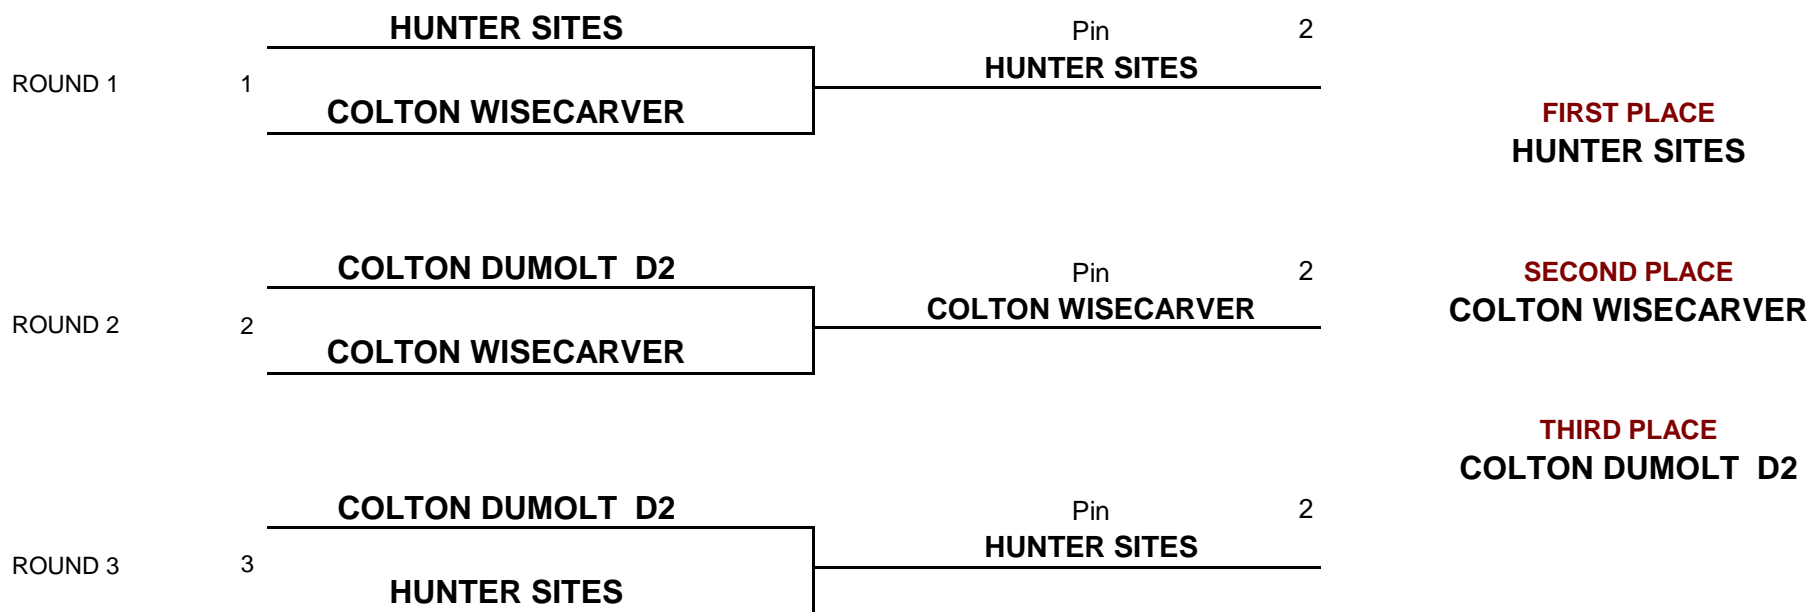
HUNTER SITES

Pin 2

HUNTER SITES

ROUND 1 1

COLTON WISECARVER

FIRST PLACE
HUNTER SITES

COLTON DUMOLT D2

Pin 2

COLTON WISECARVER

SECOND PLACE
COLTON WISECARVER

ROUND 2 2

COLTON WISECARVER

THIRD PLACE
COLTON DUMOLT D2

COLTON DUMOLT D2

Pin 2

HUNTER SITES

ROUND 3 3

HUNTER SITES